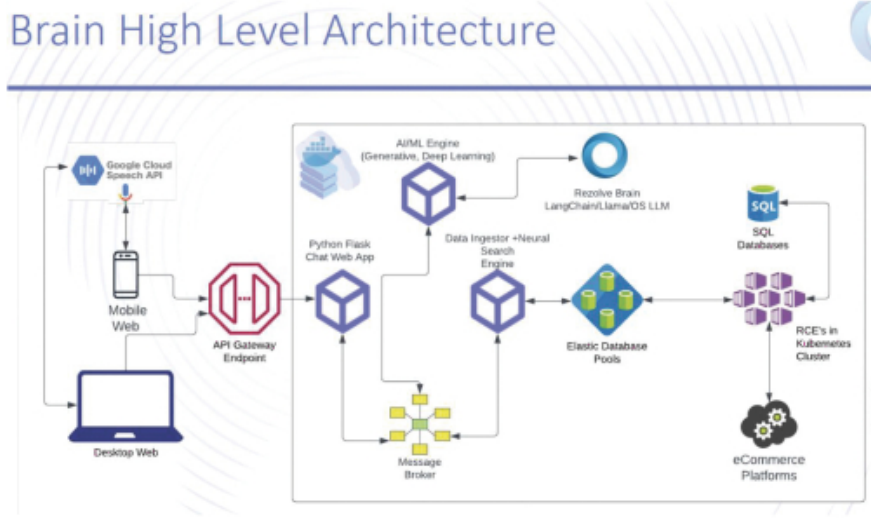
Brain High Level Architecture

Google Cloud Speech API

Mobile Web

Desktop Web

API Gateway Endpoint

AI/ML Engine (Generative, Deep Learning)

Rezolve Brain LangChain/Llama/OS LLM

SQL

SQL Databases

Python Flask Chat Web App

Data Ingestor +Neural Search Engine

Elastic Database Pools

RCE's in Kubernetes Cluster

Message Broker

eCommerce Platforms